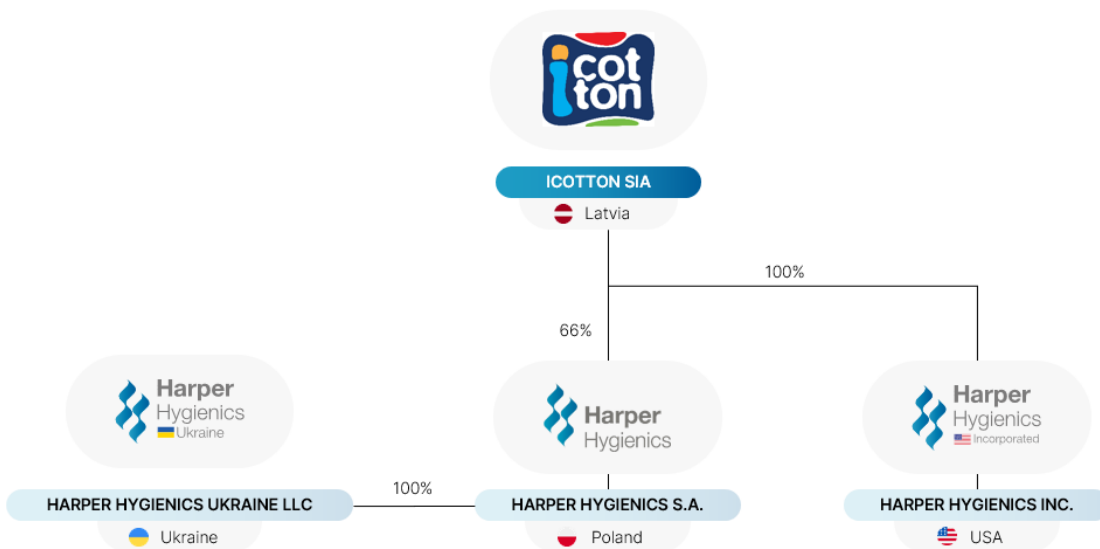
i cot ton

ICOTTON SIA

Latvia

100%

66%

Harper Hygienics Ukraine

Harper Hygienics

Harper Hygienics Incorporated

HARPER HYGIENICS UKRAINE LLC

Ukraine

100%

HARPER HYGIENICS S.A.

Poland

HARPER HYGIENICS INC.

USA